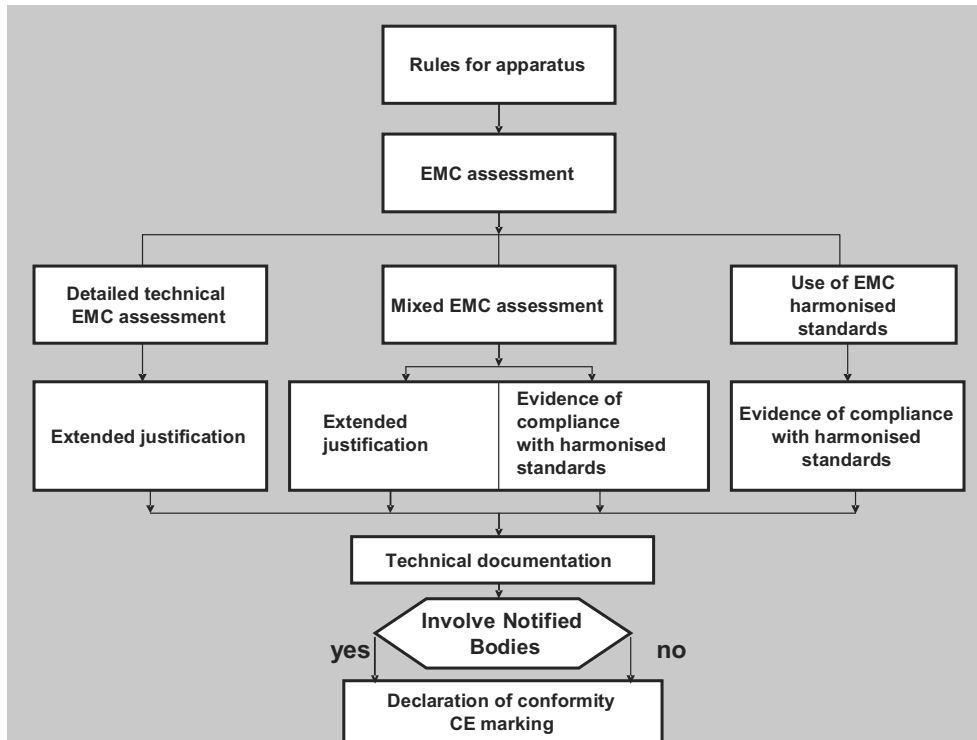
Rules for apparatus

EMC assessment

Detailed technical EMC assessment

Mixed EMC assessment

Use of EMC harmonised standards

Extended justification

Extended justification

Evidence of compliance with harmonised standards

Evidence of compliance with harmonised standards

Technical documentation

Involve Notified Bodies

yes

no

Declaration of conformity CE marking